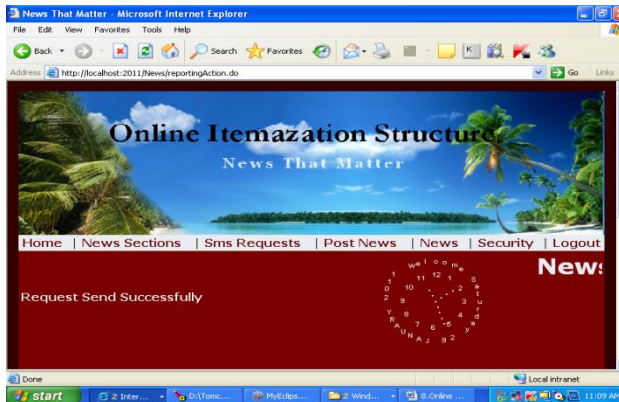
News That Matter - Microsoft Internet Explorer

File Edit View Favorites Tools Help

Back Search Favorites

Address http://localhost:2011/News/reportingAction.do Go Links

Online Itemazation Structure

News That Matter

Home | News Sections | Sms Requests | Post News | News | Security | Logout

News

Request Send Successfully

welcome

11 12 1 10 2 9 3 8 4 7 6 5

Done Local intranet

start 2 Inter... D:\Tomc... MyEclips... 2 Wind... 8.Online ... 11:09 AM